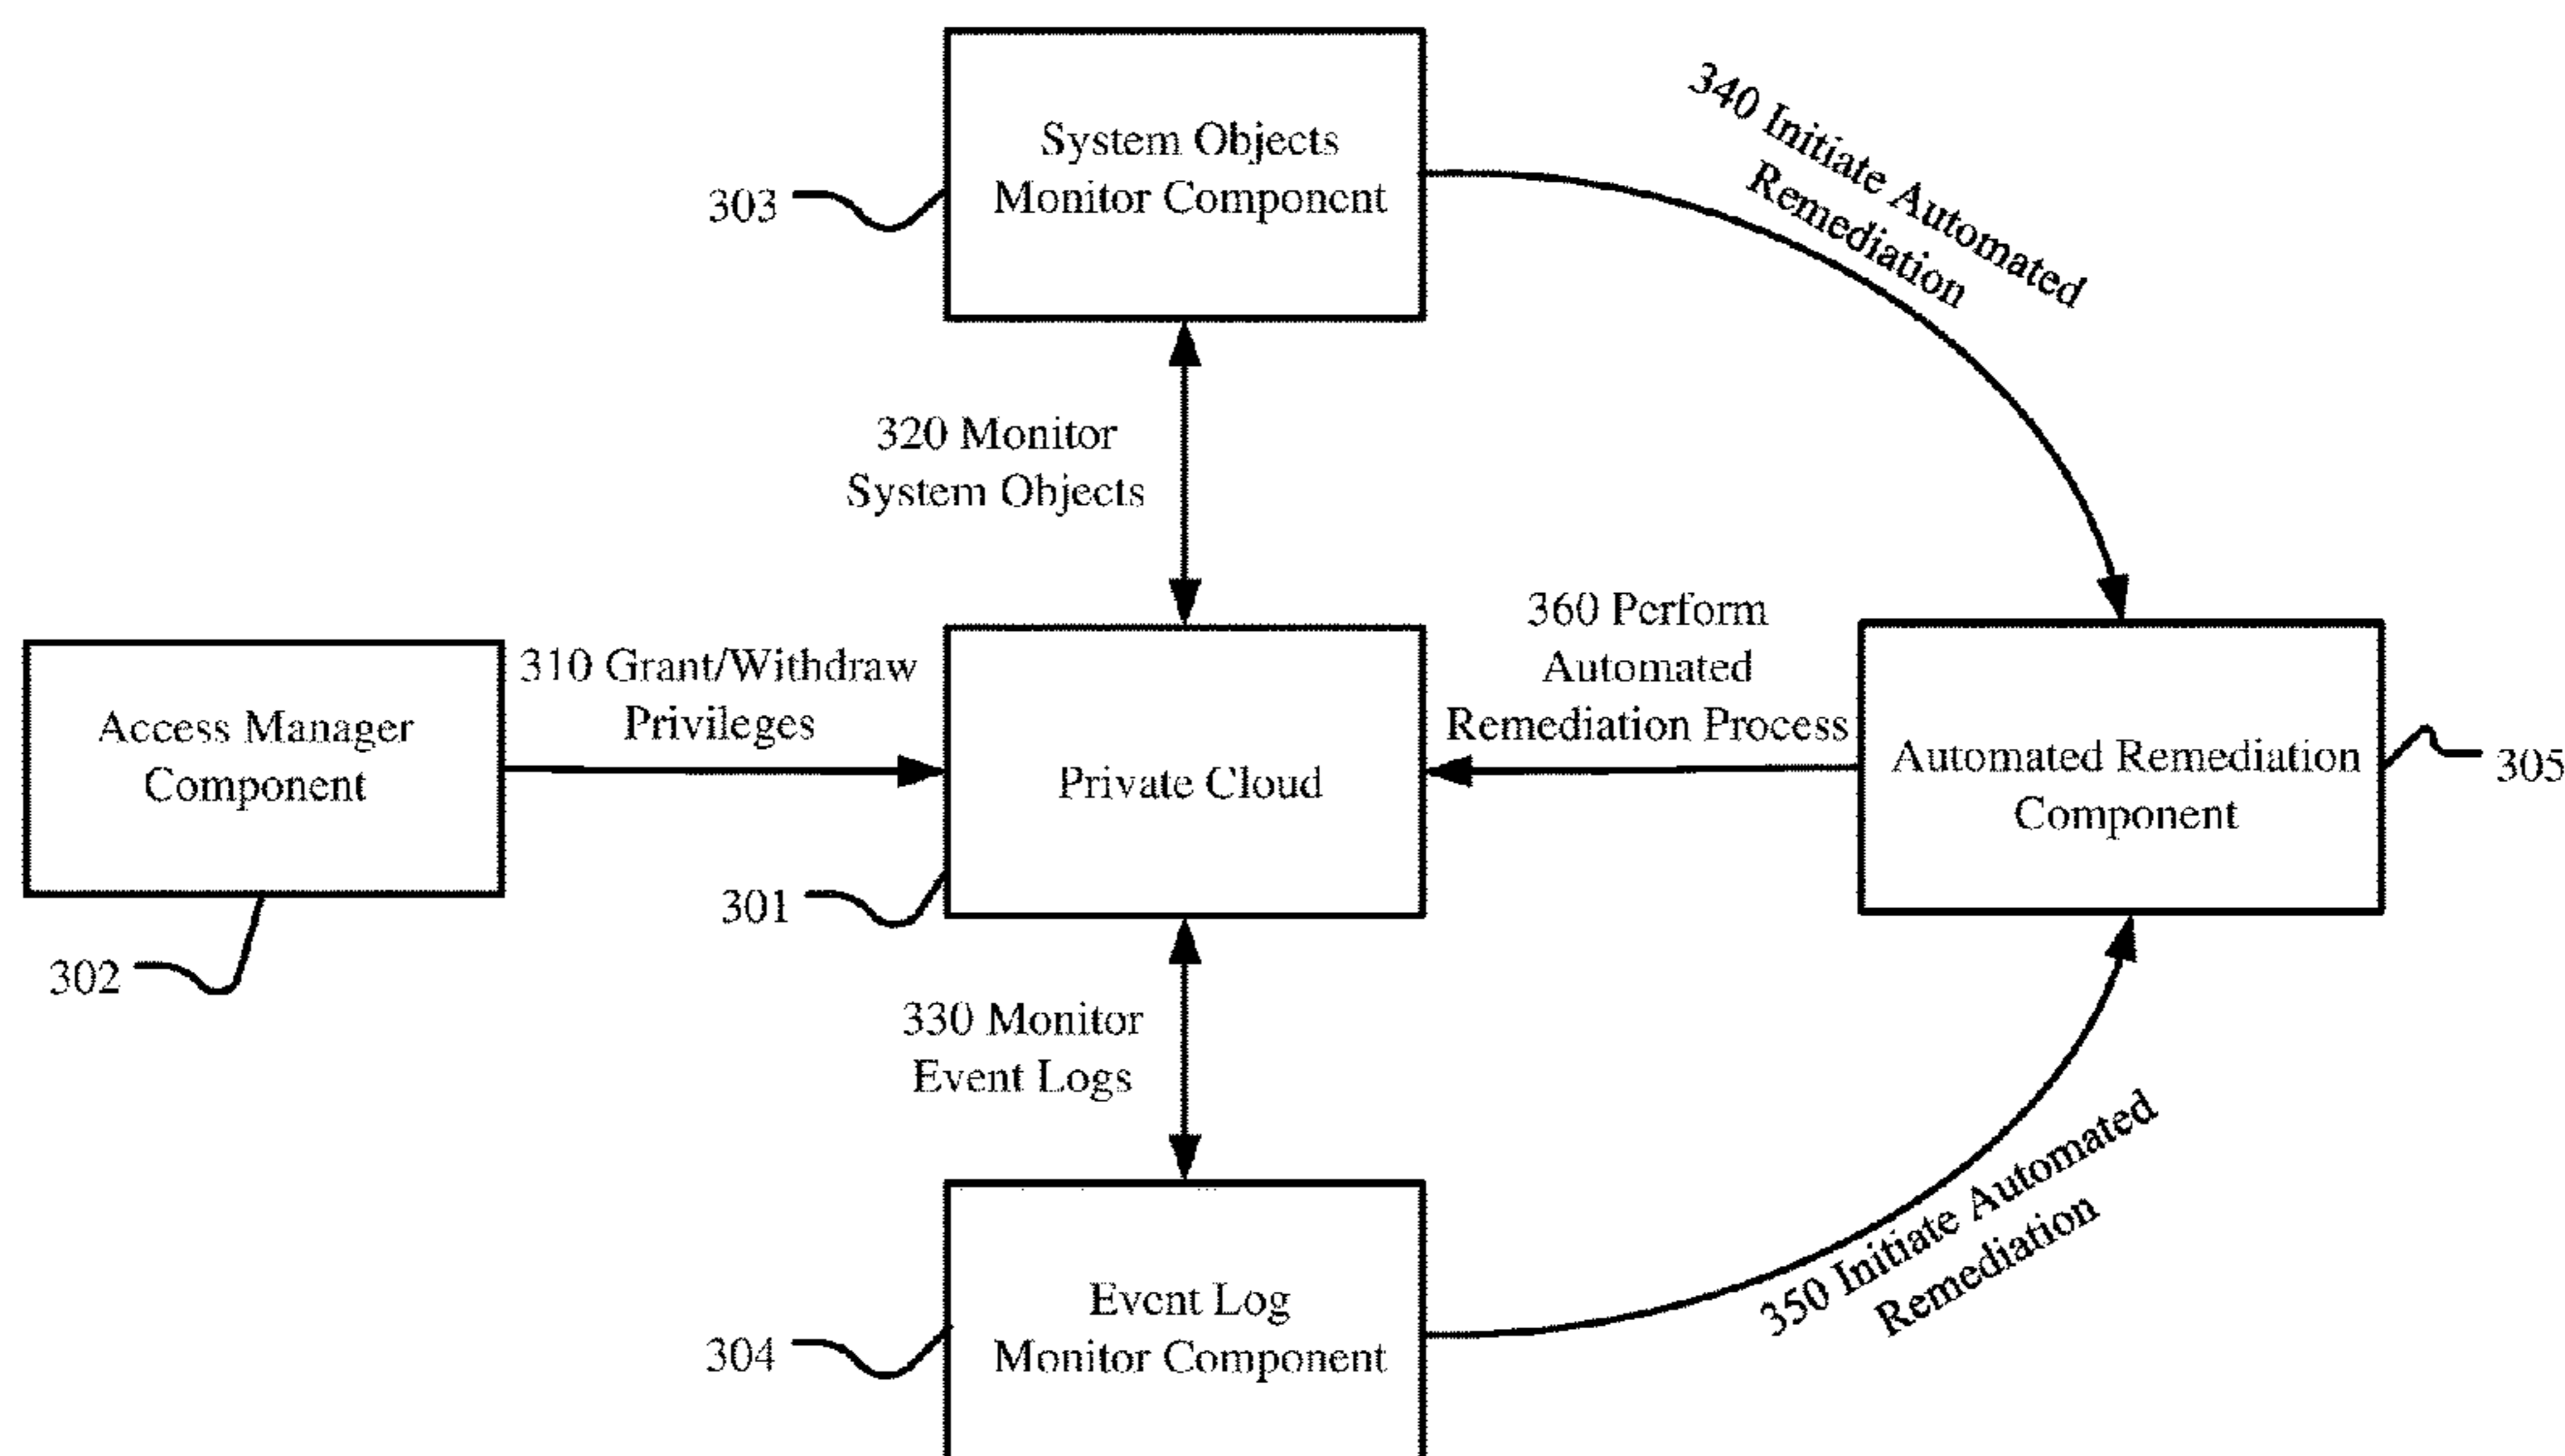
System Objects Monitor Component

303

340 Initiate Automated Remediation

320 Monitor System Objects

Access Manager Component

310 Grant/Withdraw Privileges

Private Cloud

360 Perform Automated Remediation Process

Automated Remediation Component

305

301

302

330 Monitor Event Logs

Event Log Monitor Component

304

350 Initiate Automated Remediation